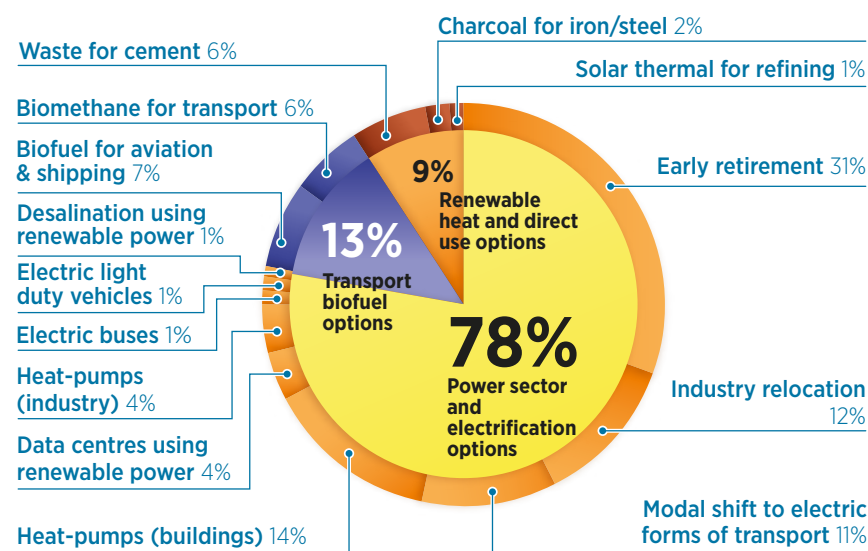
Charcoal for iron/steel 2%

Waste for cement 6%

Solar thermal for refining 1%

Biomethane for transport 6%

Biofuel for aviation & shipping 7%

Early retirement 31%

Desalination using renewable power 1%

Electric light duty vehicles 1%

Electric buses 1%

Heat-pumps (industry) 4%

Data centres using renewable power 4%

Heat-pumps (buildings) 14%

Industry relocation 12%

Modal shift to electric forms of transport 11%

9%
Renewable heat and direct use options

13%
Transport biofuel options

78%
Power sector and electrification options